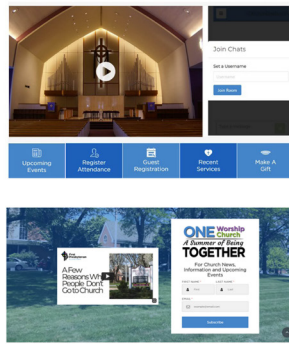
Join Chats

Set a Username

Username

Join Room

Upcoming Events

Register Attendance

Guest Registration

Recent Services

Make A Gift

First Presbyterian

A Few Reasons Why People Don't Go to Church

ONE Worship Church

A Summer of Being TOGETHER

For Church News, Information and Upcoming Events

FIRST NAME

First

LAST NAME

Last

EMAIL

Subscribe